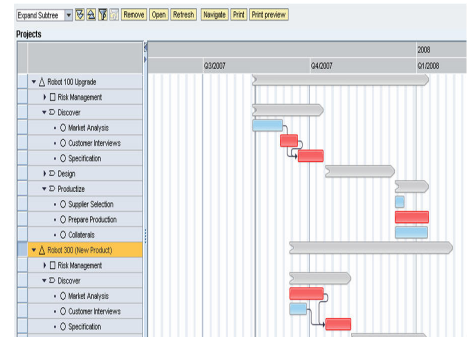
Expand Subtree Remove Open Refresh Navigate Print Print preview

Projects

2008

Q3/2007 Q4/2007 Q1/2008

Robot 100 Upgrade
Risk Management
Discover
Market Analysis
Customer Interviews
Specification
Design
Productize
Supplier Selection
Prepare Production
Collaterals
Robot 300 (New Product)
Risk Management
Discover
Market Analysis
Customer Interviews
Specification